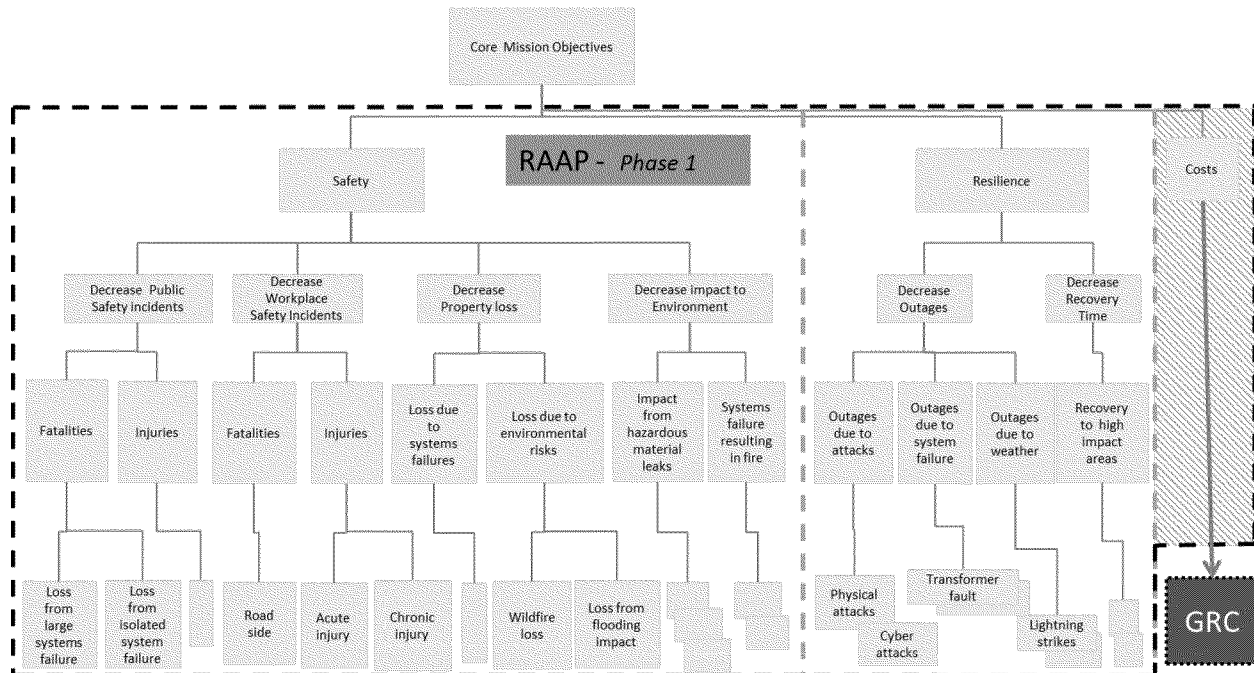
Core Mission Objectives

RAAP - *Phase 1*

Safety

Resilience

Costs

Decrease Public Safety incidents

Decrease Workplace Safety Incidents

Decrease Property loss

Decrease impact to Environment

Decrease Outages

Decrease Recovery Time

Fatalities

Injuries

Fatalities

Injuries

Loss due to systems failures

Loss due to environmental risks

Impact from hazardous material leaks

Systems failure resulting in fire

Outages due to attacks

Outages due to system failure

Outages due to weather

Recovery to high impact areas

Loss from large systems failure

Loss from isolated system failure

Road side

Acute injury

Chronic injury

Wildfire loss

Loss from flooding impact

Physical attacks

Cyber attacks

Transformer fault

Lightning strikes

GRC